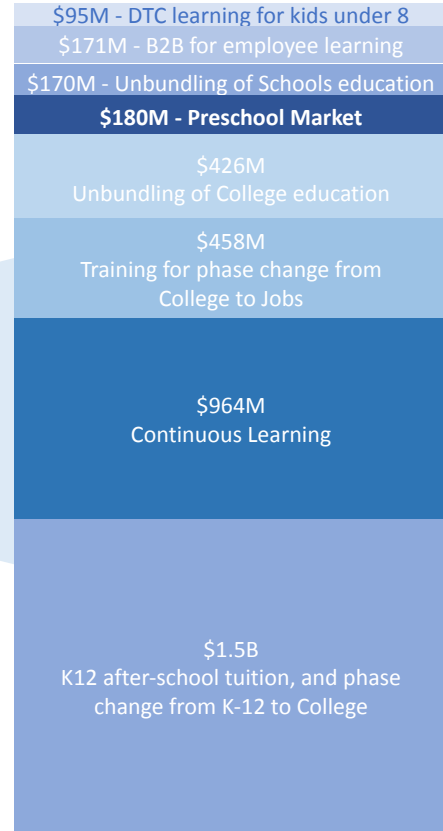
$95M - DTC learning for kids under 8
$171M - B2B for employee learning
$170M - Unbundling of Schools education
$180M - Preschool Market

$426M
Unbundling of College education

$458M
Training for phase change from College to Jobs

$964M
Continuous Learning

$1.5B
K12 after-school tuition, and phase change from K-12 to College